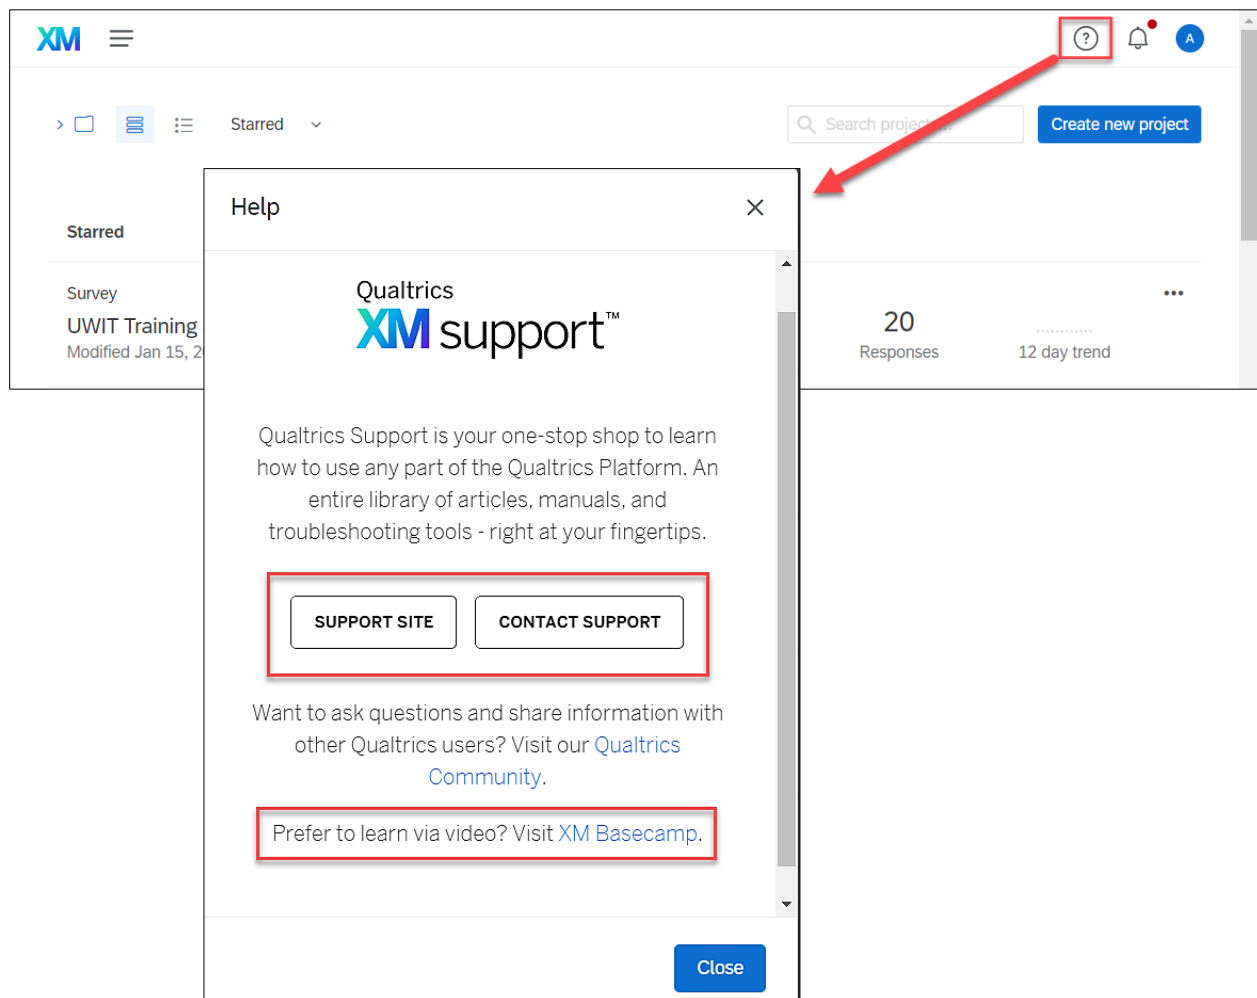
XM

A

Starred

Search projects...

Create new project

Starred

Survey

UWIT Training

Modified Jan 15, 2

20

Responses

12 day trend

Help

Qualtrics

XM support™

Qualtrics Support is your one-stop shop to learn how to use any part of the Qualtrics Platform. An entire library of articles, manuals, and troubleshooting tools - right at your fingertips.

SUPPORT SITE

CONTACT SUPPORT

Want to ask questions and share information with other Qualtrics users? Visit our Qualtrics Community.

Prefer to learn via video? Visit XM Basecamp.

Close